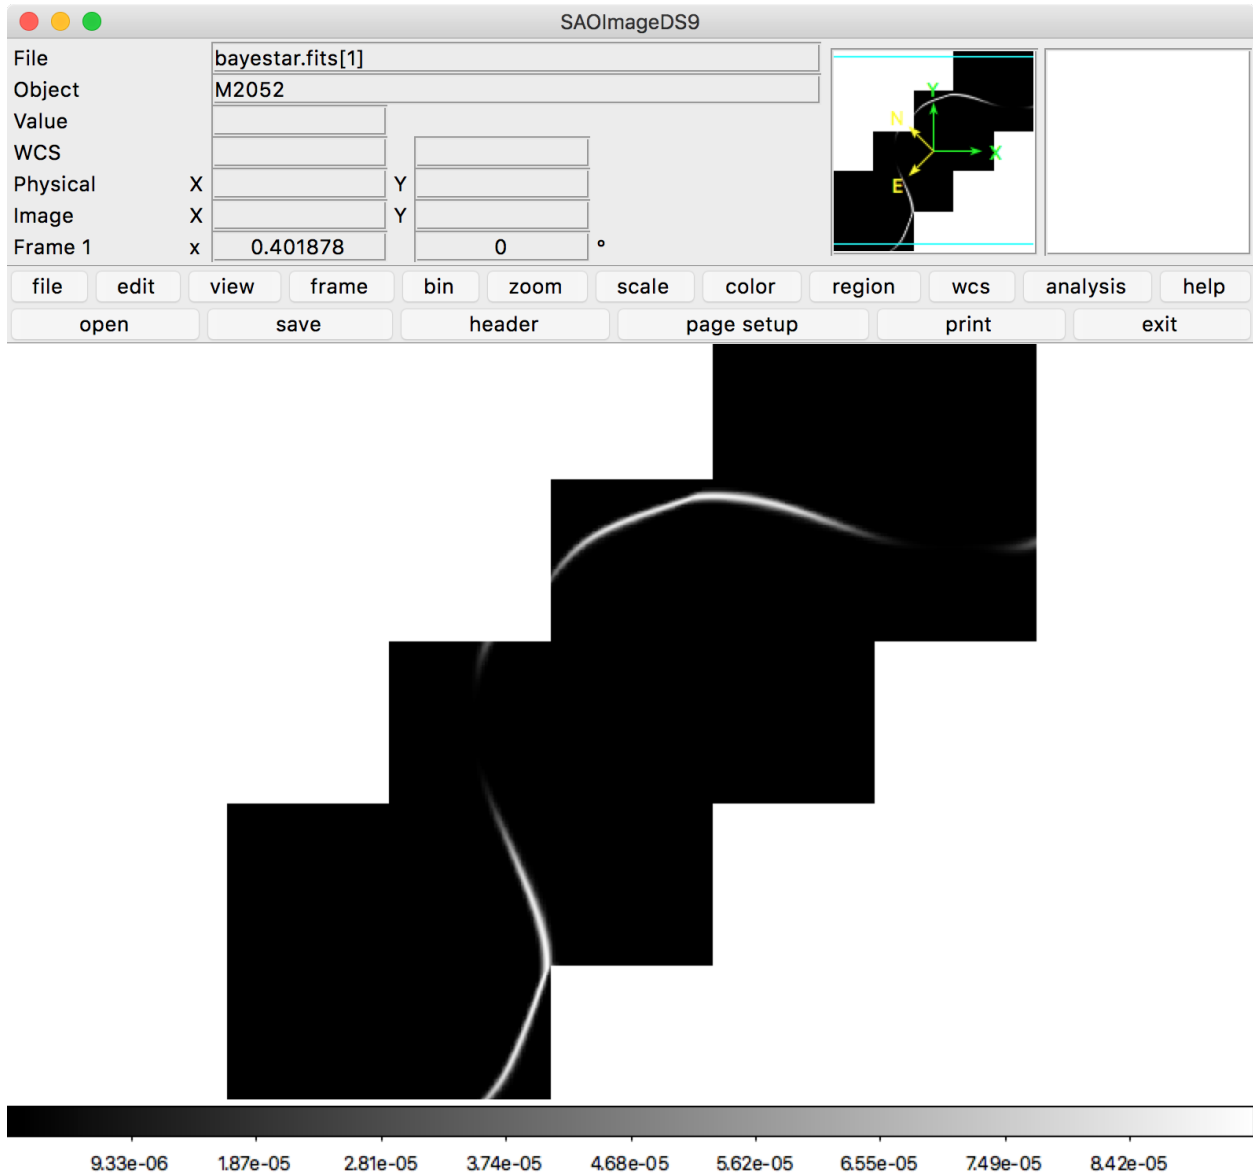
SAOImageDS9

| File | | bayestar.fits[1] | | |
|---|---|---|---|---|
| Object | | M2052 | | |
| Value | | | | |
| WCS | | | | |
| Physical | X | | Y | |
| Image | X | | Y | |
| Frame 1 | x | 0.401878 | | 0 ° |

Y
N
X
E

file edit view frame bin zoom scale color region wcs analysis help

open save header page setup print exit

9.33e-06 1.87e-05 2.81e-05 3.74e-05 4.68e-05 5.62e-05 6.55e-05 7.49e-05 8.42e-05